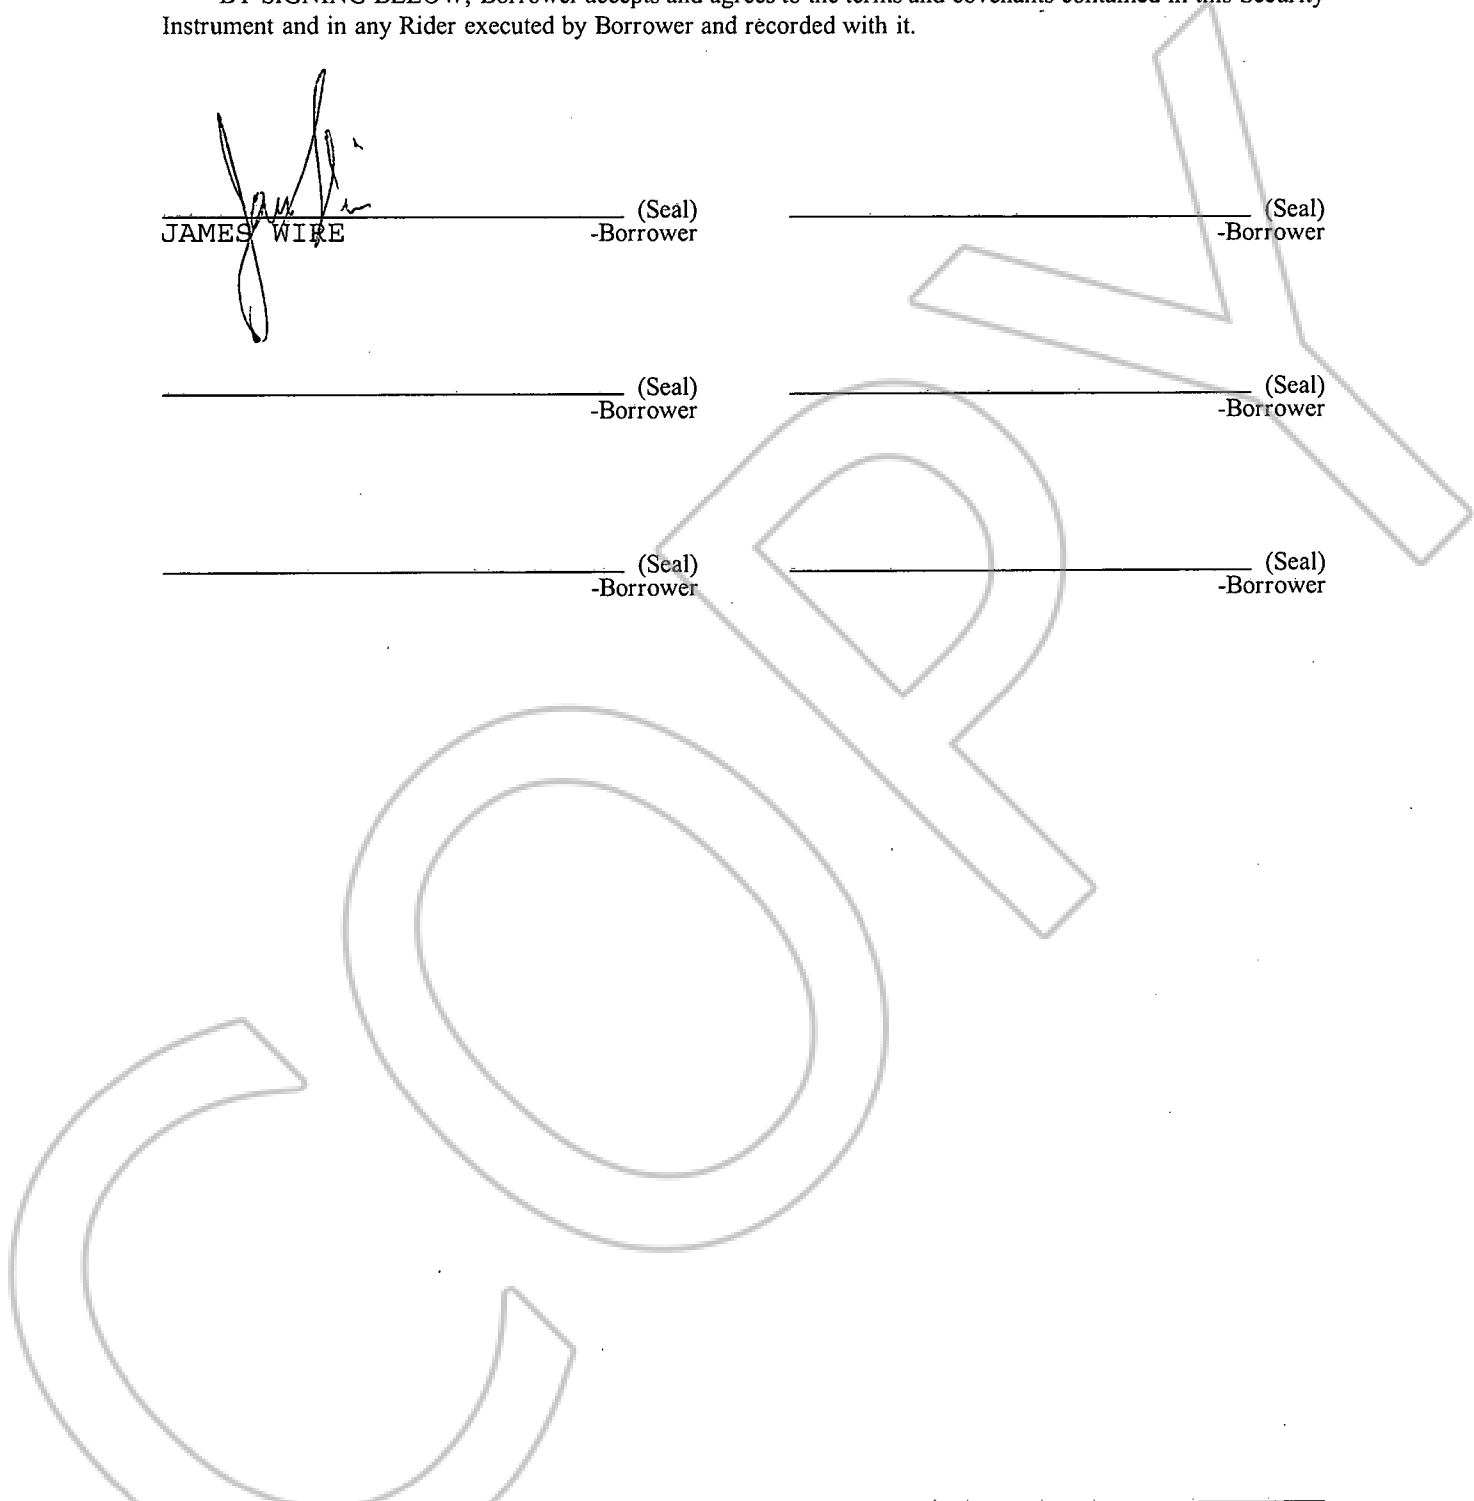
BY SIGNING BELOW, Borrower accepts and agrees to the terms and covenants contained in this Security Instrument and in any Rider executed by Borrower and recorded with it.

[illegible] (Seal)
JAMES WIRE -Borrower

(Seal)
-Borrower

(Seal)
-Borrower

(Seal)
-Borrower

(Seal)
-Borrower

(Seal)
-Borrower

COPY